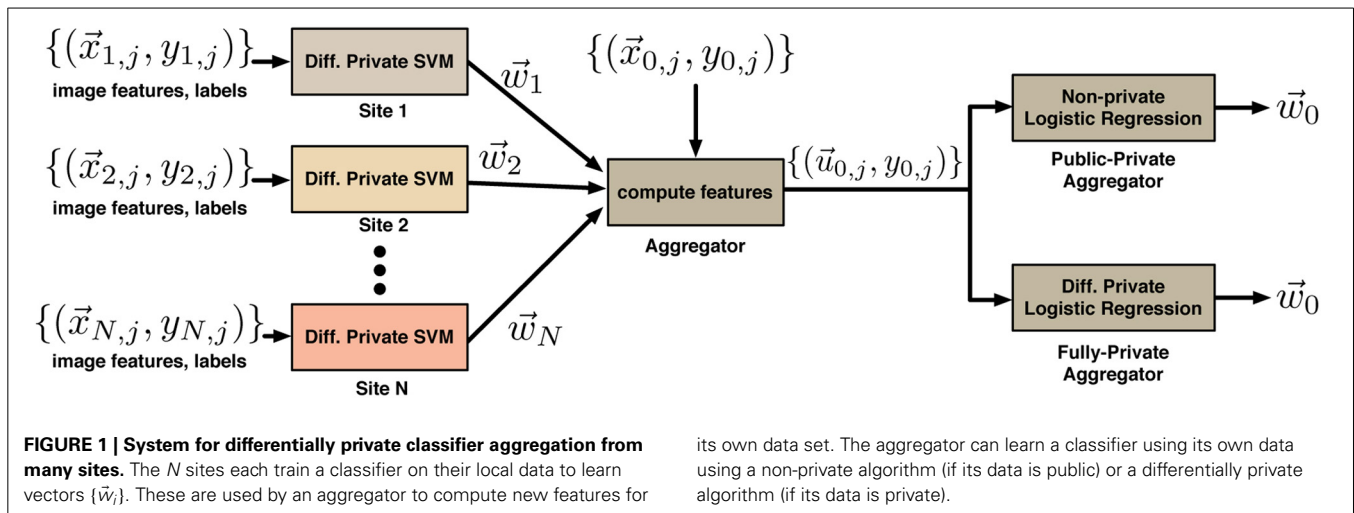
$\{(\vec{x}_{1,j}, y_{1,j})\}$
image features, labels

Diff. Private SVM
Site 1

$\vec{w}_1$

$\{(\vec{x}_{2,j}, y_{2,j})\}$
image features, labels

Diff. Private SVM
Site 2

$\vec{w}_2$

$\{(\vec{x}_{N,j}, y_{N,j})\}$
image features, labels

Diff. Private SVM
Site N

$\vec{w}_N$

$\{(\vec{x}_{0,j}, y_{0,j})\}$

compute features
Aggregator

$\{(\vec{u}_{0,j}, y_{0,j})\}$

Non-private Logistic Regression
Public-Private Aggregator

$\vec{w}_0$

Diff. Private Logistic Regression
Fully-Private Aggregator

$\vec{w}_0$

**FIGURE 1 | System for differentially private classifier aggregation from many sites.** The *N* sites each train a classifier on their local data to learn vectors $\{\vec{w}_i\}$. These are used by an aggregator to compute new features for its own data set. The aggregator can learn a classifier using its own data using a non-private algorithm (if its data is public) or a differentially private algorithm (if its data is private).